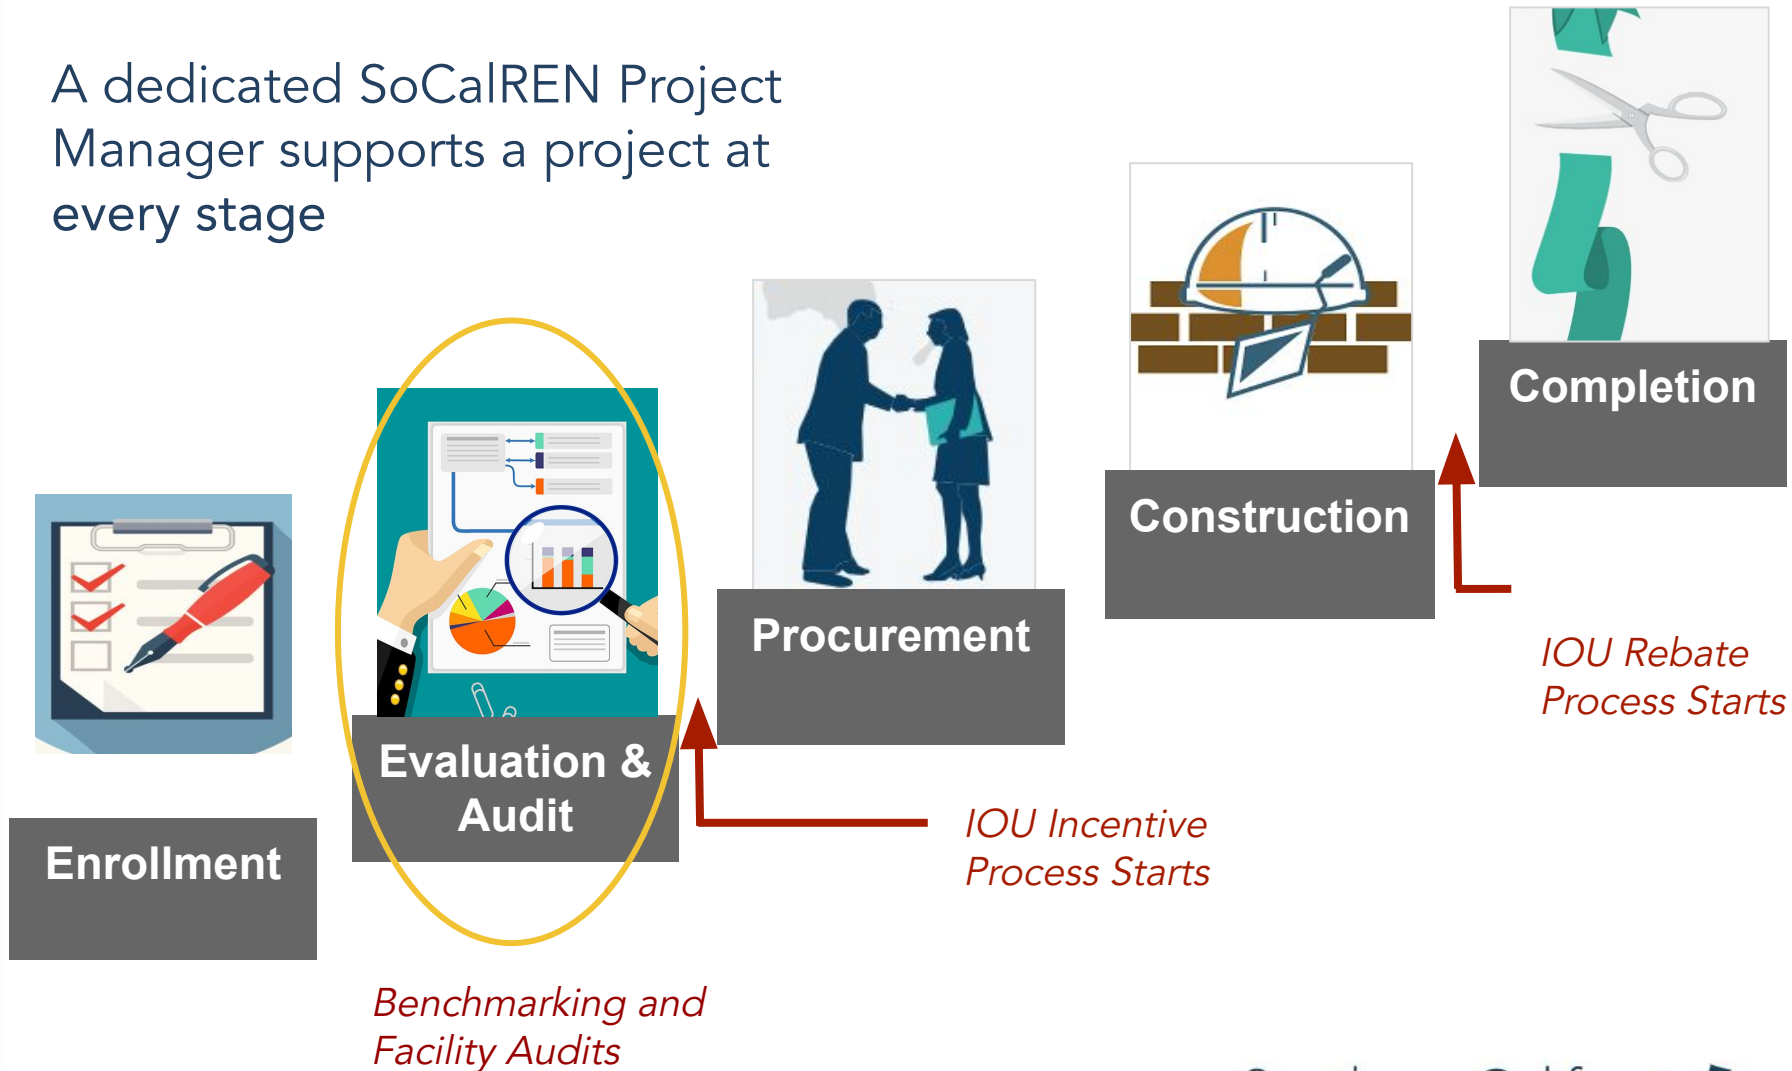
A dedicated SoCalREN Project Manager supports a project at every stage

Completion

Construction

Procurement

Evaluation & Audit

Enrollment

IOU Rebate Process Starts

IOU Incentive Process Starts

Benchmarking and Facility Audits

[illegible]